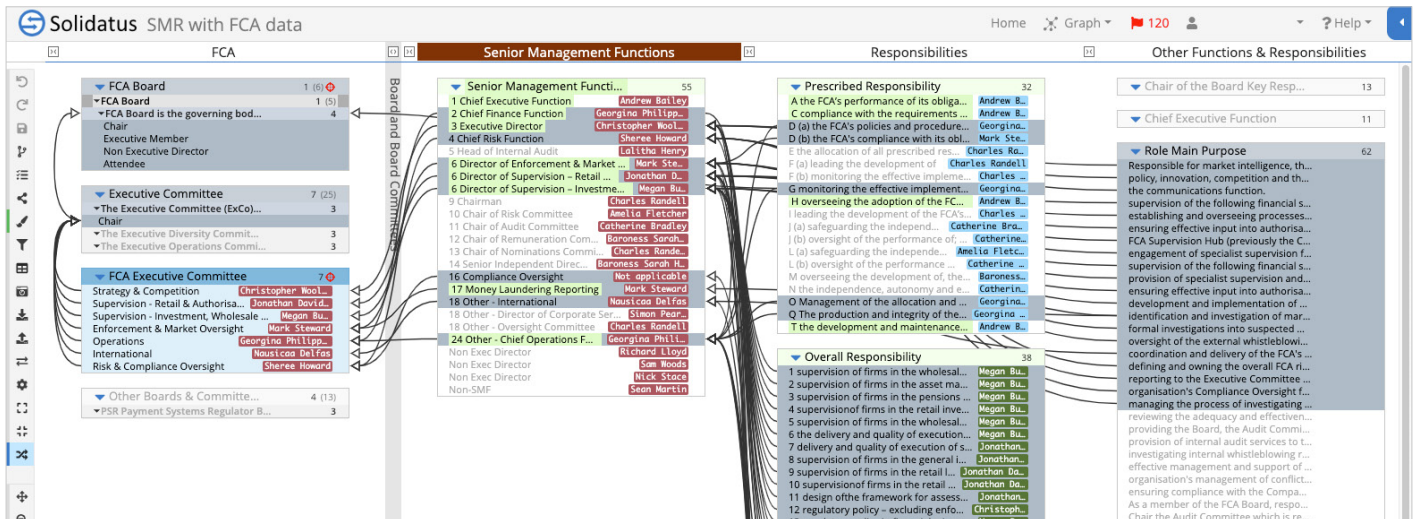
Solidatus SMR with FCA data

Home Graph 120 Help

FCA

Senior Management Functions

Responsibilities

Other Functions & Responsibilities

Board and Board Committees

FCA Board 1 (6)
FCA Board 1 (5)
FCA Board is the governing bod... 4
Chair
Executive Member
Non Executive Director
Attendee

Executive Committee 7 (25)
The Executive Committee (ExCo)... 3
Chair
The Executive Diversity Commit... 3
The Executive Operations Comm... 3

FCA Executive Committee 7
Strategy & Competition Christopher Wool...
Supervision - Retail & Authorisa... Jonathan David...
Supervision - Investment, Wholesale ... Megan Bu...
Enforcement & Market Oversight Mark Steward
Operations Georgina Philipp...
International Nausicaa Delfas
Risk & Compliance Oversight Sheree Howard

Other Boards & Committe... 4 (13)
PSR Payment Systems Regulator B... 3

Senior Management Functi... 55
1 Chief Executive Function Andrew Bailey
2 Chief Finance Function Georgina Philipp...
3 Executive Director Christopher Wool...
4 Chief Risk Function Sheree Howard
5 Head of Internal Audit Lalitha Henry
6 Director of Enforcement & Market ... Mark Ste...
6 Director of Supervision – Retail ... Jonathan D...
6 Director of Supervision – Investme... Megan Bu...
9 Chairman Charles Randell
10 Chair of Risk Committee Amelia Fletcher
11 Chair of Audit Committee Catherine Bradley
12 Chair of Remuneration Com... Baroness Sarah...
13 Chair of Nominations Comm... Charles Rande...
14 Senior Independent Direc... Baroness Sarah H...
16 Compliance Oversight Not applicable
17 Money Laundering Reporting Mark Steward
18 Other - International Nausicaa Delfas
18 Other - Director of Corporate Ser... Simon Pear...
18 Other - Oversight Committee Charles Randell
24 Other - Chief Operations F... Georgina Phili...
Non Exec Director Richard Lloyd
Non Exec Director Sam Woods
Non Exec Director Nick Stace
Non-SMF Sean Martin

Prescribed Responsibility 32
A the FCA's performance of its obliga... Andrew B...
C compliance with the requirements ... Andrew B...
D (a) the FCA's policies and procedure... Georgina...
D (b) the FCA's compliance with its obl... Mark Ste...
E the allocation of all prescribed res... Charles R...
F (a) leading the development of Charles Randell
F (b) monitoring the effective impleme... Charles ...
G monitoring the effective implement... Georgina...
H overseeing the adoption of the FC... Andrew B...
I leading the development of the FCA's... Charles ...
J (a) safeguarding the independ... Catherine Bra...
J (b) oversight of the performance of;... Catherine...
L (a) safeguarding the independe... Amelia Fletc...
L (b) oversight of the performance ... Catherine...
M overseeing the development of, the... Baroness...
N the independence, autonomy and e... Catherin...
O Management of the allocation and ... Georgina...
Q The production and integrity of the... Georgina...
T the development and maintenance... Andrew B...

Overall Responsibility 38
1 supervision of firms in the wholesal... Megan Bu...
2 supervision of firms in the asset ma... Megan Bu...
3 supervision of firms in the pensions ... Megan Bu...
4 supervisionof firms in the retail inve... Megan Bu...
5 supervision of firms in the wholesal... Megan Bu...
6 the delivery and quality of execution... Megan Bu...
7 delivery and quality of execution of s... Jonathan...
8 supervision of firms in the general i... Jonathan...
9 supervision of firms in the retail l... Jonathan Da...
10 supervisionof firms in the retail ... Jonathan Da...
11 design ofthe framework for assess... Jonathan...
12 regulatory policy – excluding enfo... Christoph...

Chair of the Board Key Resp... 13
Chief Executive Function 11
Role Main Purpose 62
Responsible for market intelligence, th...
policy, innovation, competition and th...
the communications function.
supervision of the following financial s...
establishing and overseeing processes...
ensuring effective input into authorisa...
FCA Supervision Hub (previously the C...
engagement of specialist supervision f...
supervision of the following financial s...
provision of specialist supervision and...
ensuring effective input into authorisa...
development and implementation of ...
identification and investigation of mar...
formal investigations into suspected ...
oversight of the external whistleblowi...
coordination and delivery of the FCA's ...
defining and owning the overall FCA ri...
reporting to the Executive Committee ...
organisation's Compliance Oversight f...
managing the process of investigating ...
reviewing the adequacy and effectiven...
providing the Board, the Audit Commi...
provision of internal audit services to t...
investigating internal whistleblowing r...
effective management and support of ...
organisation's management of conflict...
ensuring compliance with the Compa...
As a member of the FCA Board, respo...
Chair the Audit Committee which is re...